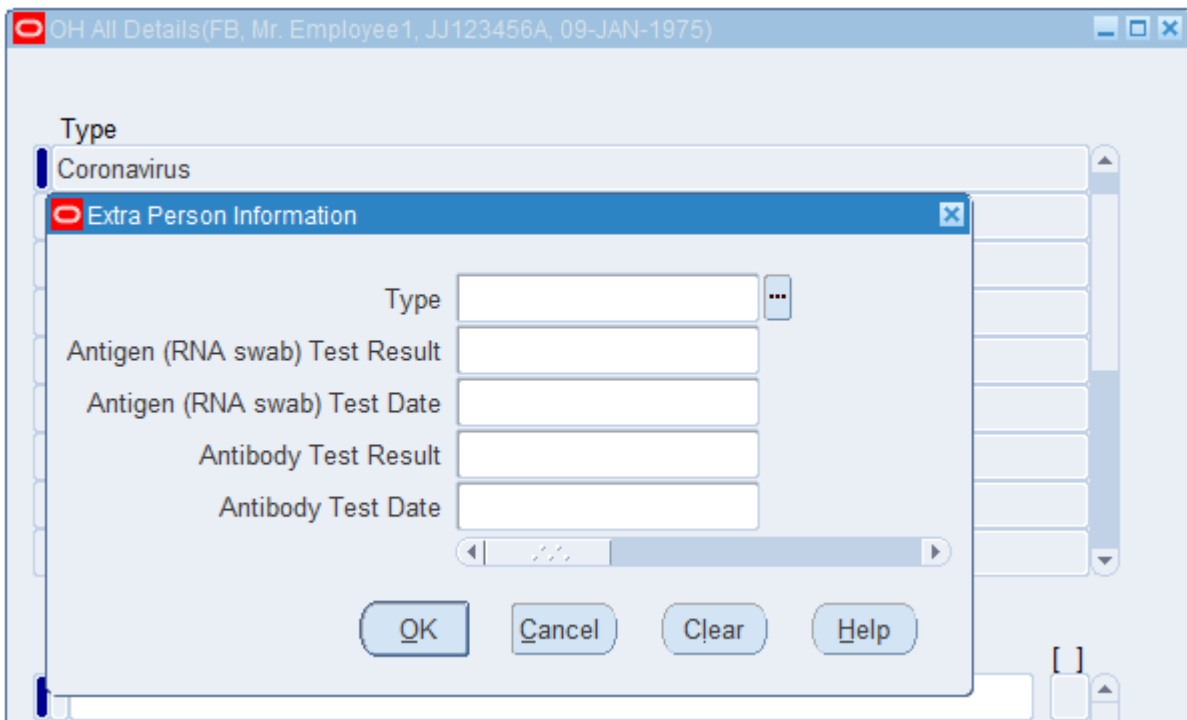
OH All Details(FB, Mr. Employee1, JJ123456A, 09-JAN-1975)

Type
Coronavirus

Extra Person Information

Type
Antigen (RNA swab) Test Result
Antigen (RNA swab) Test Date
Antibody Test Result
Antibody Test Date

OK
Cancel
Clear
Help

[ ]